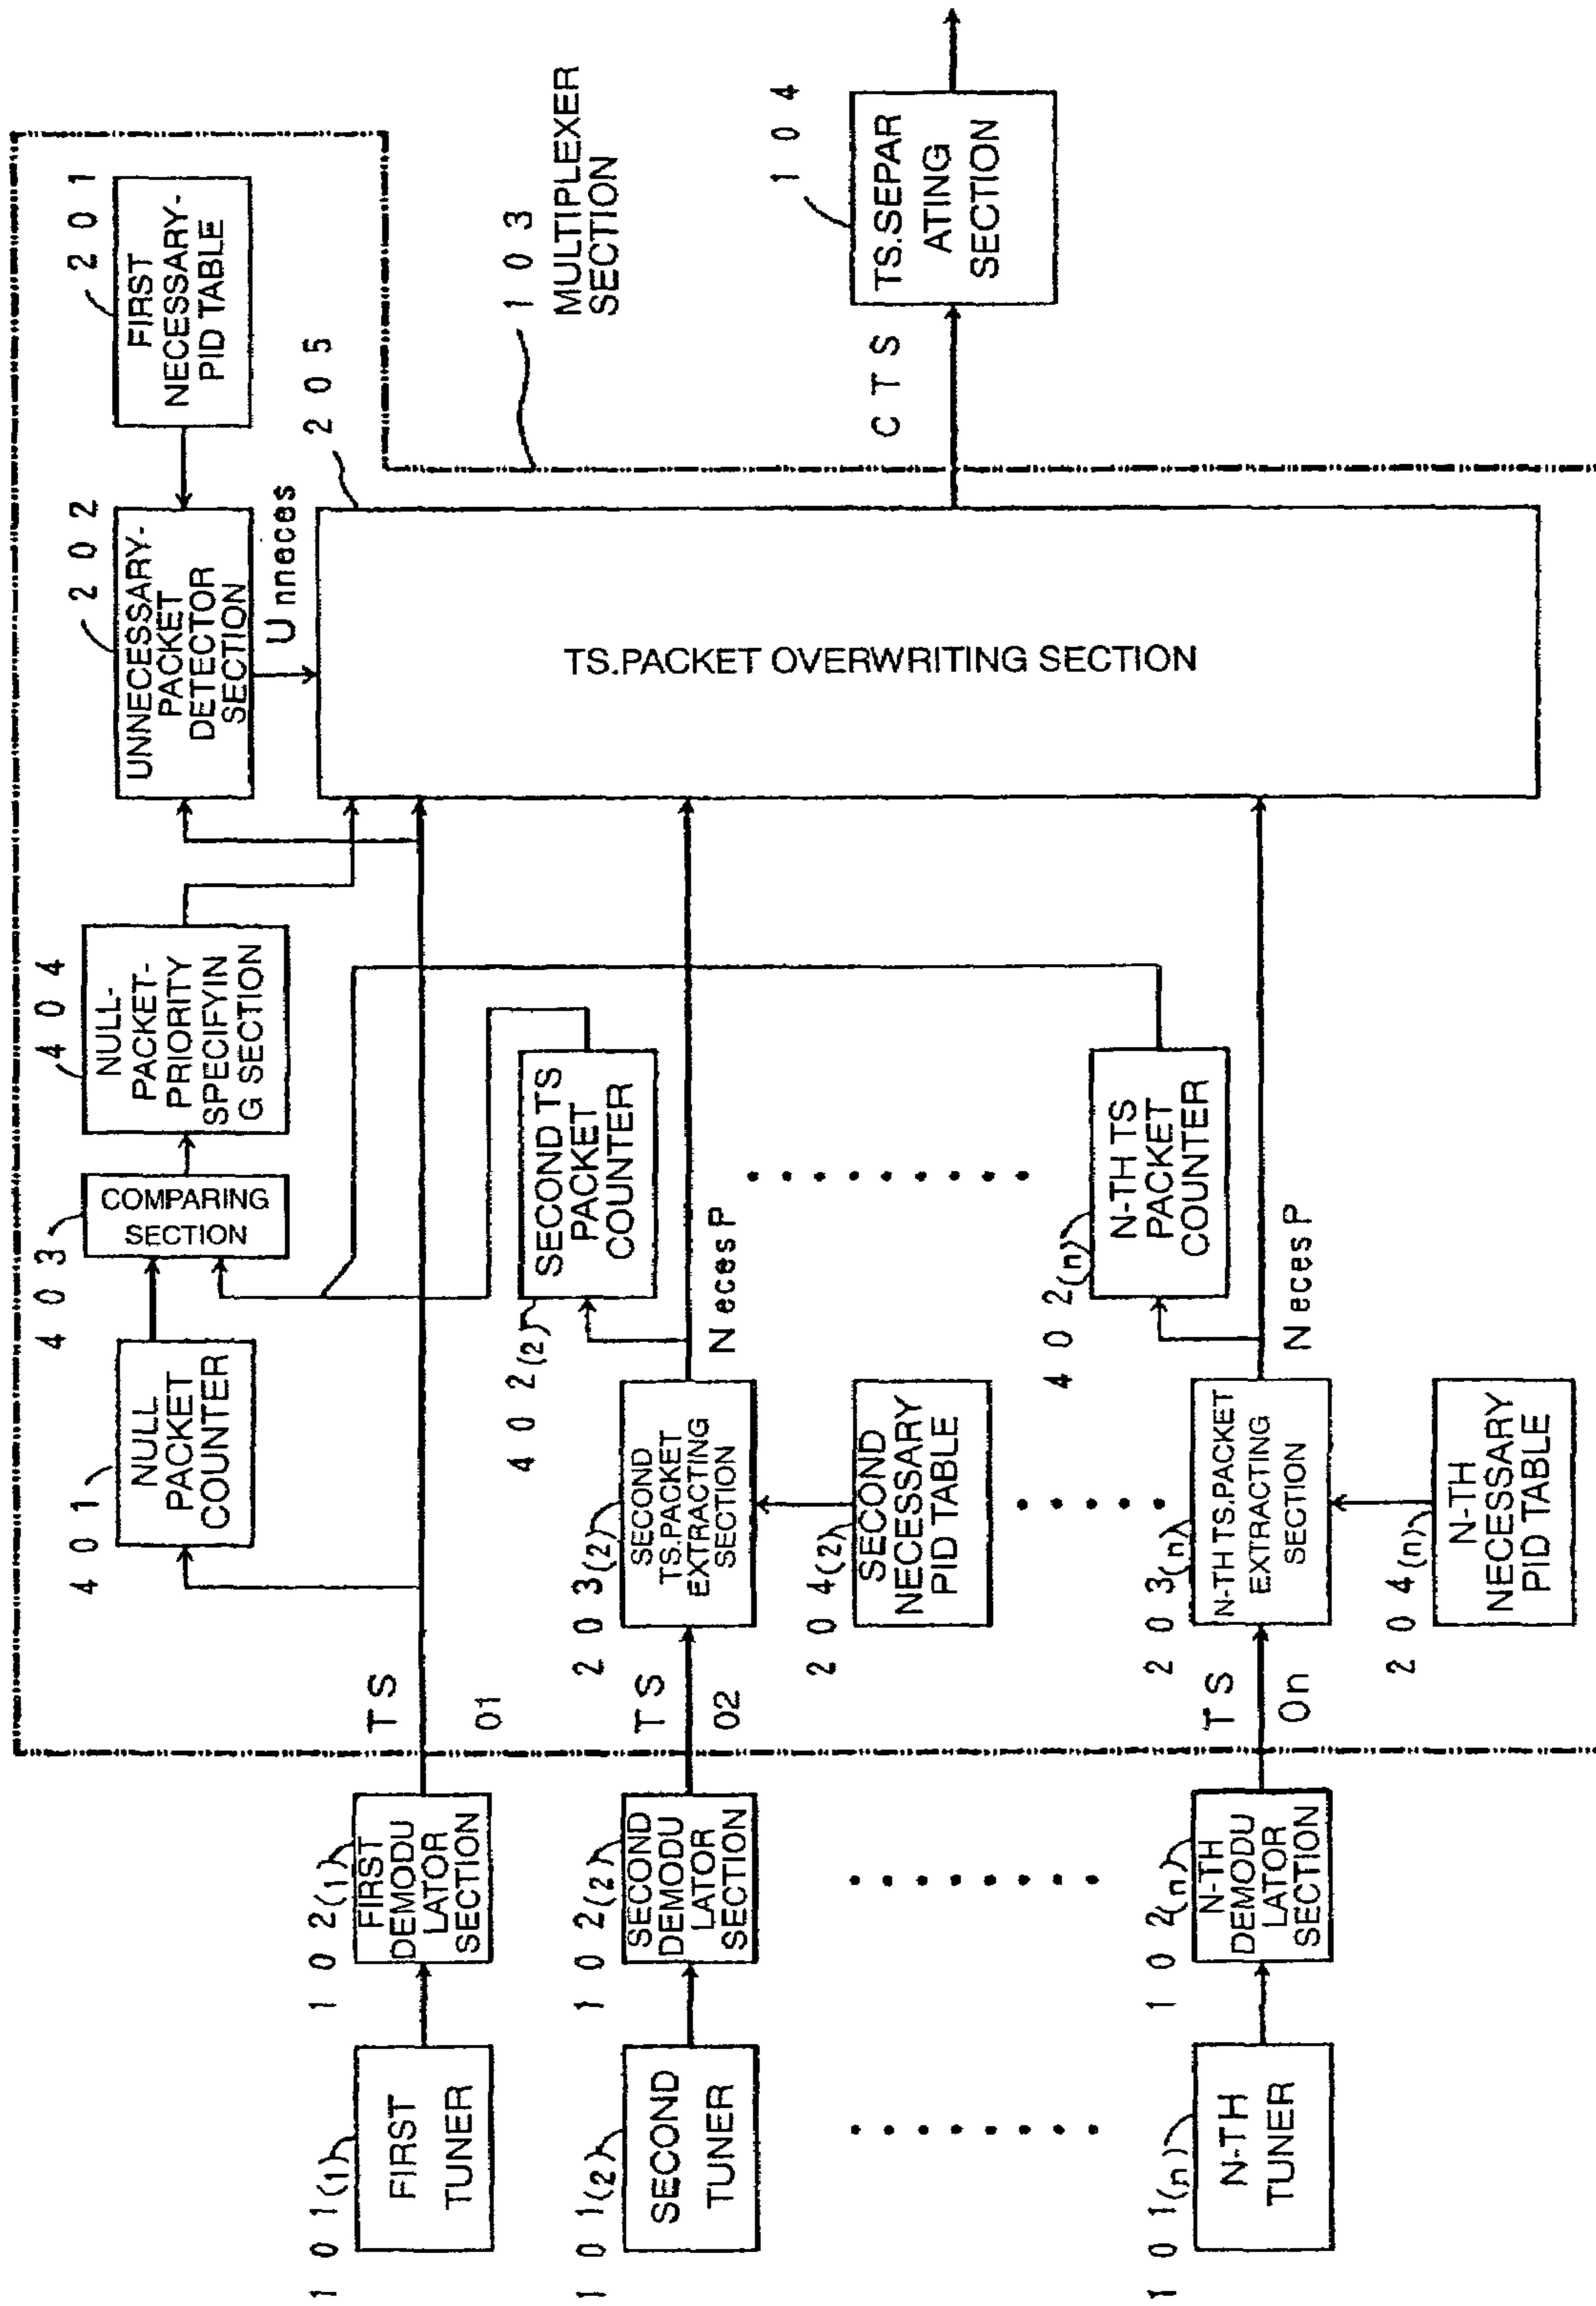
201
FIRST NECESSARY-PID TABLE

202
UNNECESSARY-PACKET DETECTOR SECTION

Unneces

205

103
MULTIPLEXER SECTION

104
TS.SEPARATING SECTION

CTS

TS.PACKET OVERWRITING SECTION

404
NULL-PACKET-PRIORITY SPECIFYING SECTION

403
COMPARING SECTION

401
NULL PACKET COUNTER

402(2)
SECOND TS PACKET COUNTER

NecesP

402(n)
N-TH TS PACKET COUNTER

NecesP

203(2)
SECOND TS.PACKET EXTRACTING SECTION

204(2)
SECOND NECESSARY PID TABLE

203(n)
N-TH TS.PACKET EXTRACTING SECTION

204(n)
N-TH NECESSARY PID TABLE

TS01

TS02

TS0n

102(1)
FIRST DEMODULATOR SECTION

102(2)
SECOND DEMODULATOR SECTION

102(n)
N-TH DEMODULATOR SECTION

101(1)
FIRST TUNER

101(2)
SECOND TUNER

101(n)
N-TH TUNER